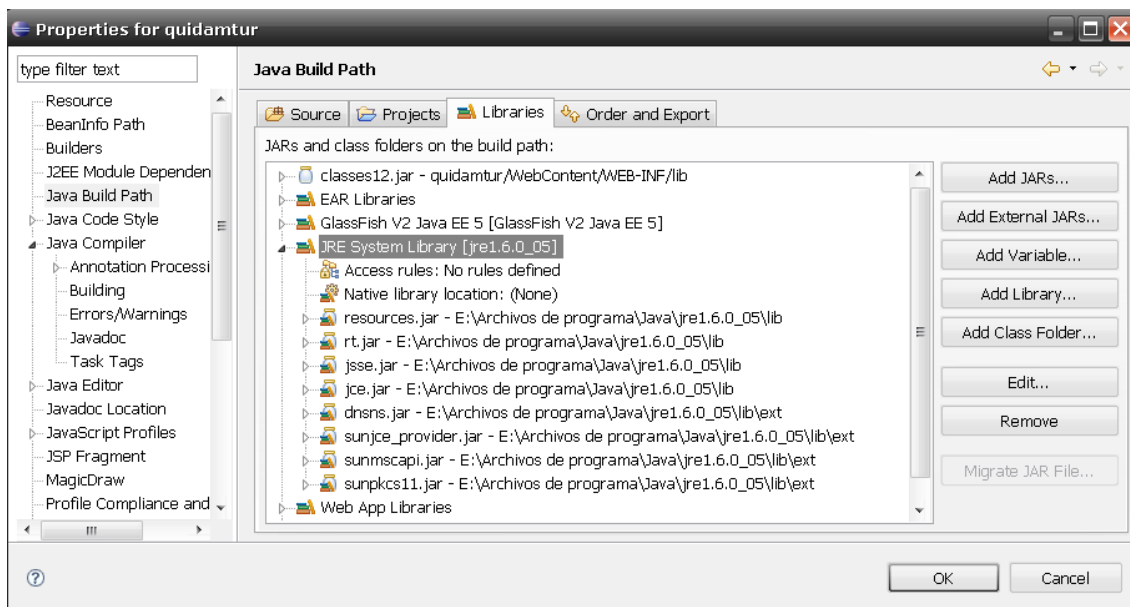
Properties for quidamtur

type filter text

Resource
BeanInfo Path
Builders
J2EE Module Dependen
Java Build Path
Java Code Style
Java Compiler
Annotation Processi
Building
Errors/Warnings
Javadoc
Task Tags
Java Editor
Javadoc Location
JavaScript Profiles
JSP Fragment
MagicDraw
Profile Compliance and

Java Build Path

Source | Projects | Libraries | Order and Export

JARs and class folders on the build path:

classes12.jar - quidamtur/WebContent/WEB-INF/lib
EAR Libraries
GlassFish V2 Java EE 5 [GlassFish V2 Java EE 5]
JRE System Library [jre1.6.0_05]
Access rules: No rules defined
Native library location: (None)
resources.jar - E:\Archivos de programa\Java\jre1.6.0_05\lib
rt.jar - E:\Archivos de programa\Java\jre1.6.0_05\lib
jsse.jar - E:\Archivos de programa\Java\jre1.6.0_05\lib
jce.jar - E:\Archivos de programa\Java\jre1.6.0_05\lib
dnsns.jar - E:\Archivos de programa\Java\jre1.6.0_05\lib\ext
sunjce_provider.jar - E:\Archivos de programa\Java\jre1.6.0_05\lib\ext
sunmscapi.jar - E:\Archivos de programa\Java\jre1.6.0_05\lib\ext
sunpkcs11.jar - E:\Archivos de programa\Java\jre1.6.0_05\lib\ext
Web App Libraries

Add JARs...
Add External JARs...
Add Variable...
Add Library...
Add Class Folder...
Edit...
Remove
Migrate JAR File...

OK
Cancel